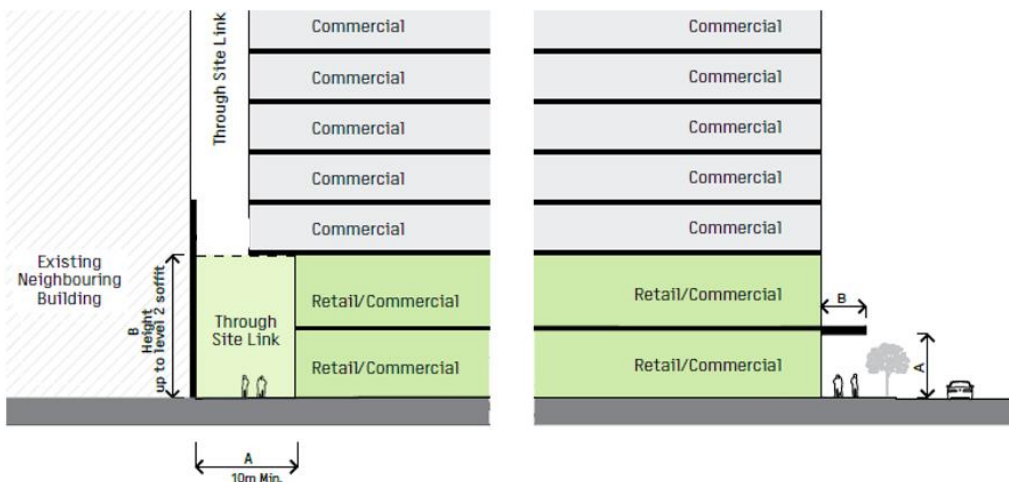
Through Site Link

Commercial

Commercial

Commercial

Commercial

Commercial

Existing Neighbouring Building

B Height up to level 2 soffit

Through Site Link

Retail/Commercial

Retail/Commercial

A 10m Min.

Commercial

Commercial

Commercial

Commercial

Commercial

Retail/Commercial

Retail/Commercial

B

A